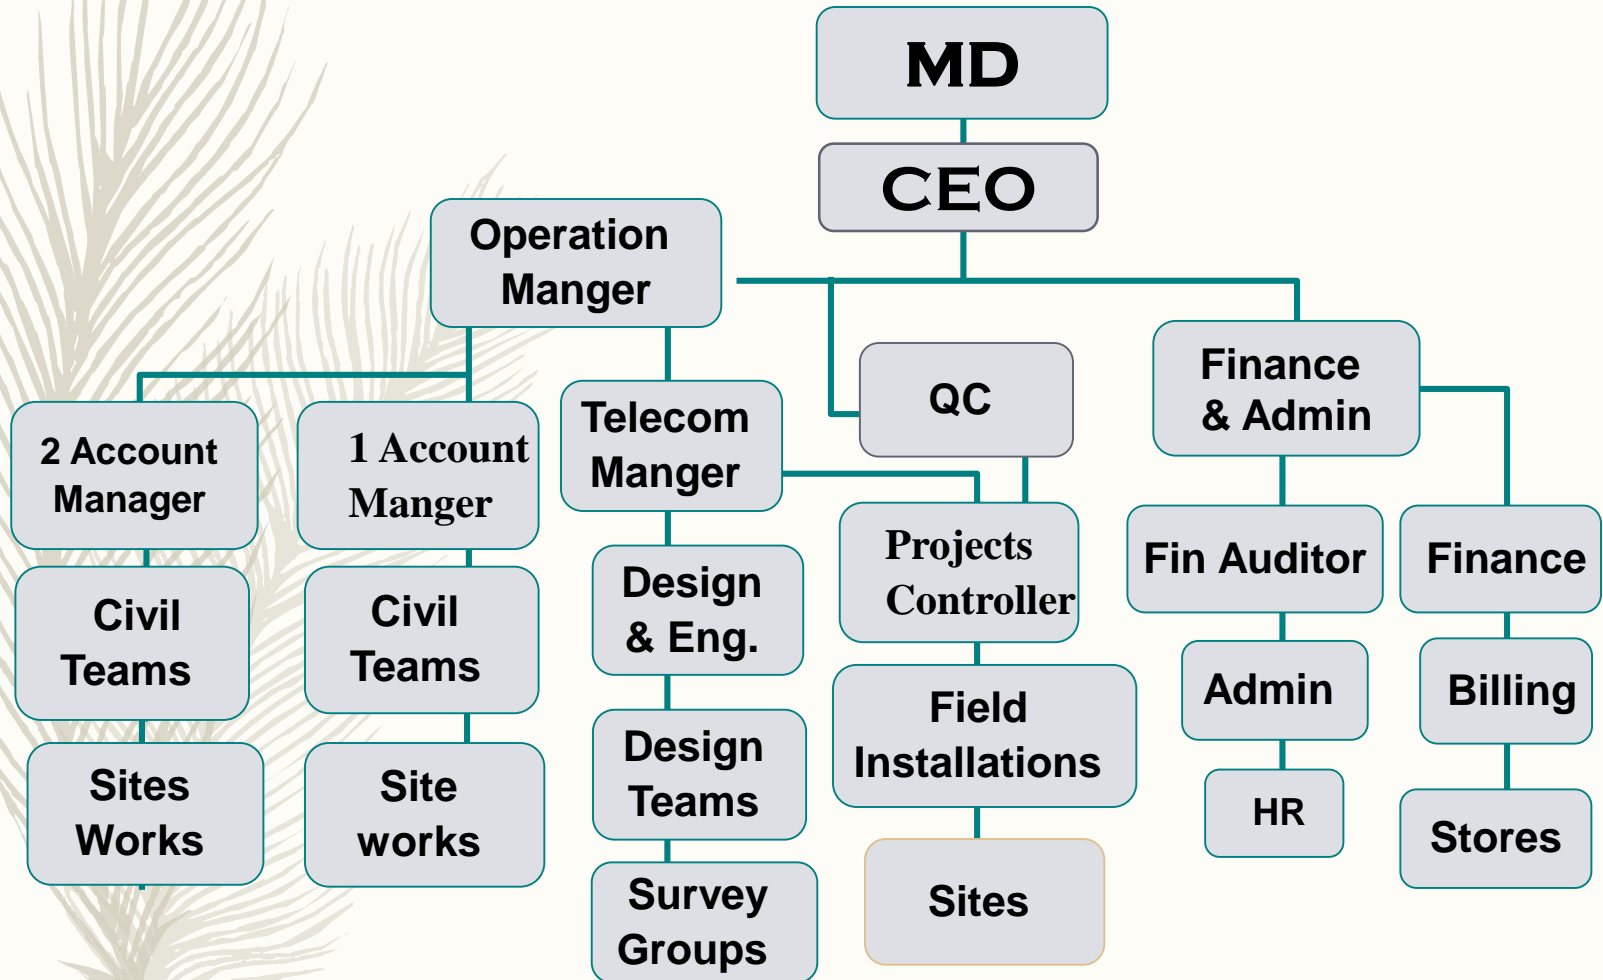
MD

CEO

Operation Manger

QC

Finance & Admin

2 Account Manager

1 Account Manger

Telecom Manger

Projects Controller

Fin Auditor

Finance

Civil Teams

Civil Teams

Design & Eng.

Field Installations

Admin

Billing

Sites Works

Site works

Design Teams

Sites

HR

Stores

Survey Groups